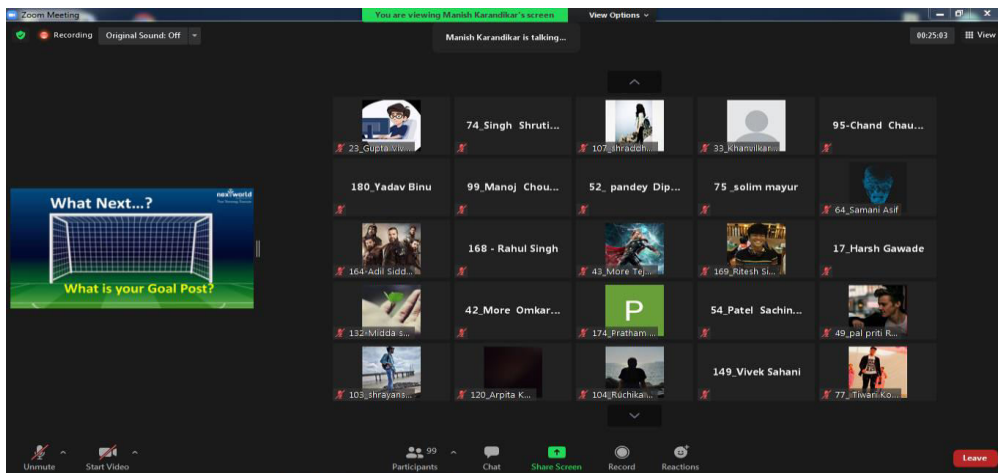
Zoom Meeting

You are viewing Manish Karandikar's screen

View Options

Recording

Original Sound: Off

Manish Karandikar is talking...

00:25:03

View

What Next...?

nextworld

What is your Goal Post?

23_Gupta Vi...

74_Singh Shruti...

107_Shraddh...

33_Khanvilkar...

95-Chand Chau...

180_Yadav Binu

99_Manoj Chou...

52_ pandey Dip...

75 _solim mayur

64_Samani Asif

164-Adil Sidd...

168 - Rahul Singh

43_More Tej...

169_Ritesh Si...

17_Harsh Gawade

132-Midda s...

42_More Omkar...

P

174_Pratham ...

54_Patel Sachin...

49_pal priti R...

103_shrayans...

120_Arpita K...

104_Ruchika...

149_Vivek Sahani

77_Tiwari Ko...

Unmute

Start Video

99

Participants

Chat

Share Screen

Record

Reactions

Leave